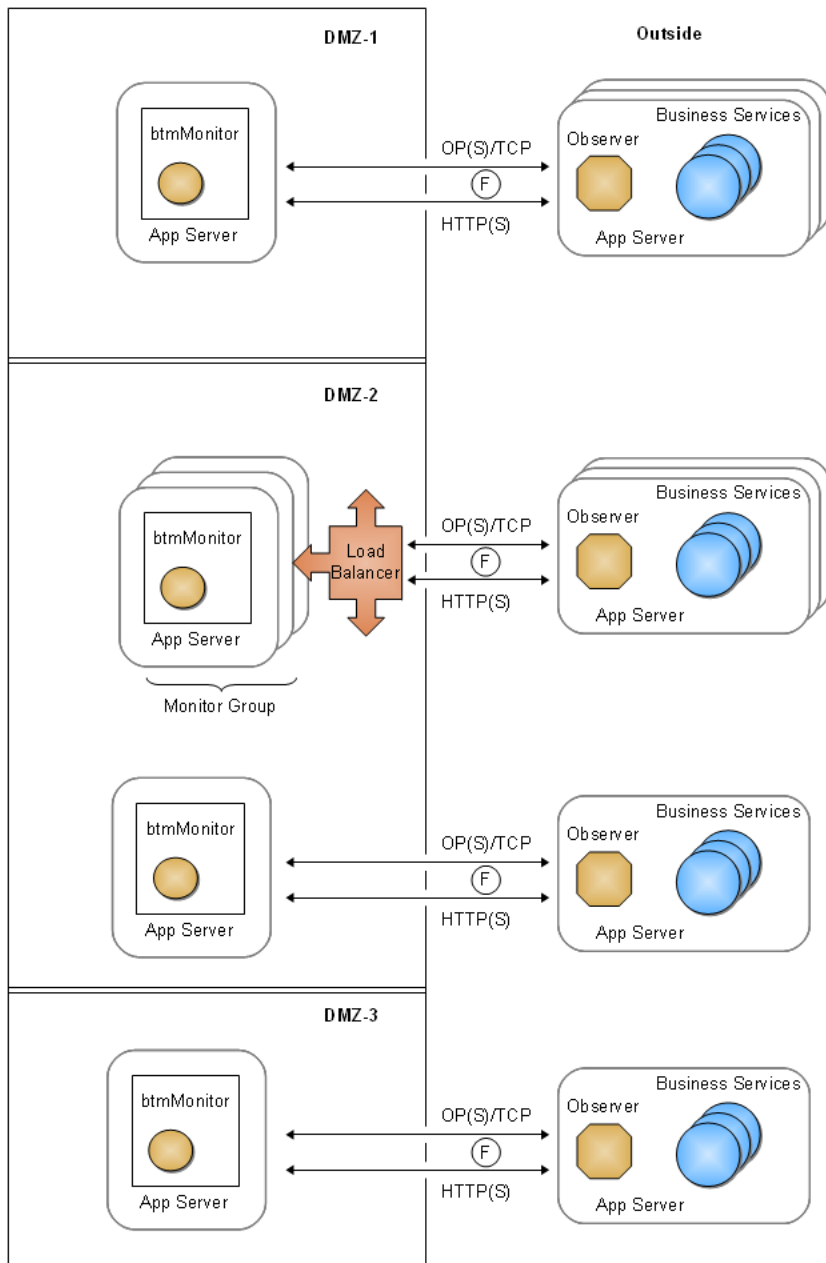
DMZ-1

Outside

btmMonitor

App Server

OP(S)/TCP

F

HTTP(S)

Business Services

Observer

App Server

DMZ-2

btmMonitor

App Server

Monitor Group

Load Balancer

OP(S)/TCP

F

HTTP(S)

Business Services

Observer

App Server

btmMonitor

App Server

OP(S)/TCP

F

HTTP(S)

Business Services

Observer

App Server

DMZ-3

btmMonitor

App Server

OP(S)/TCP

F

HTTP(S)

Business Services

Observer

App Server